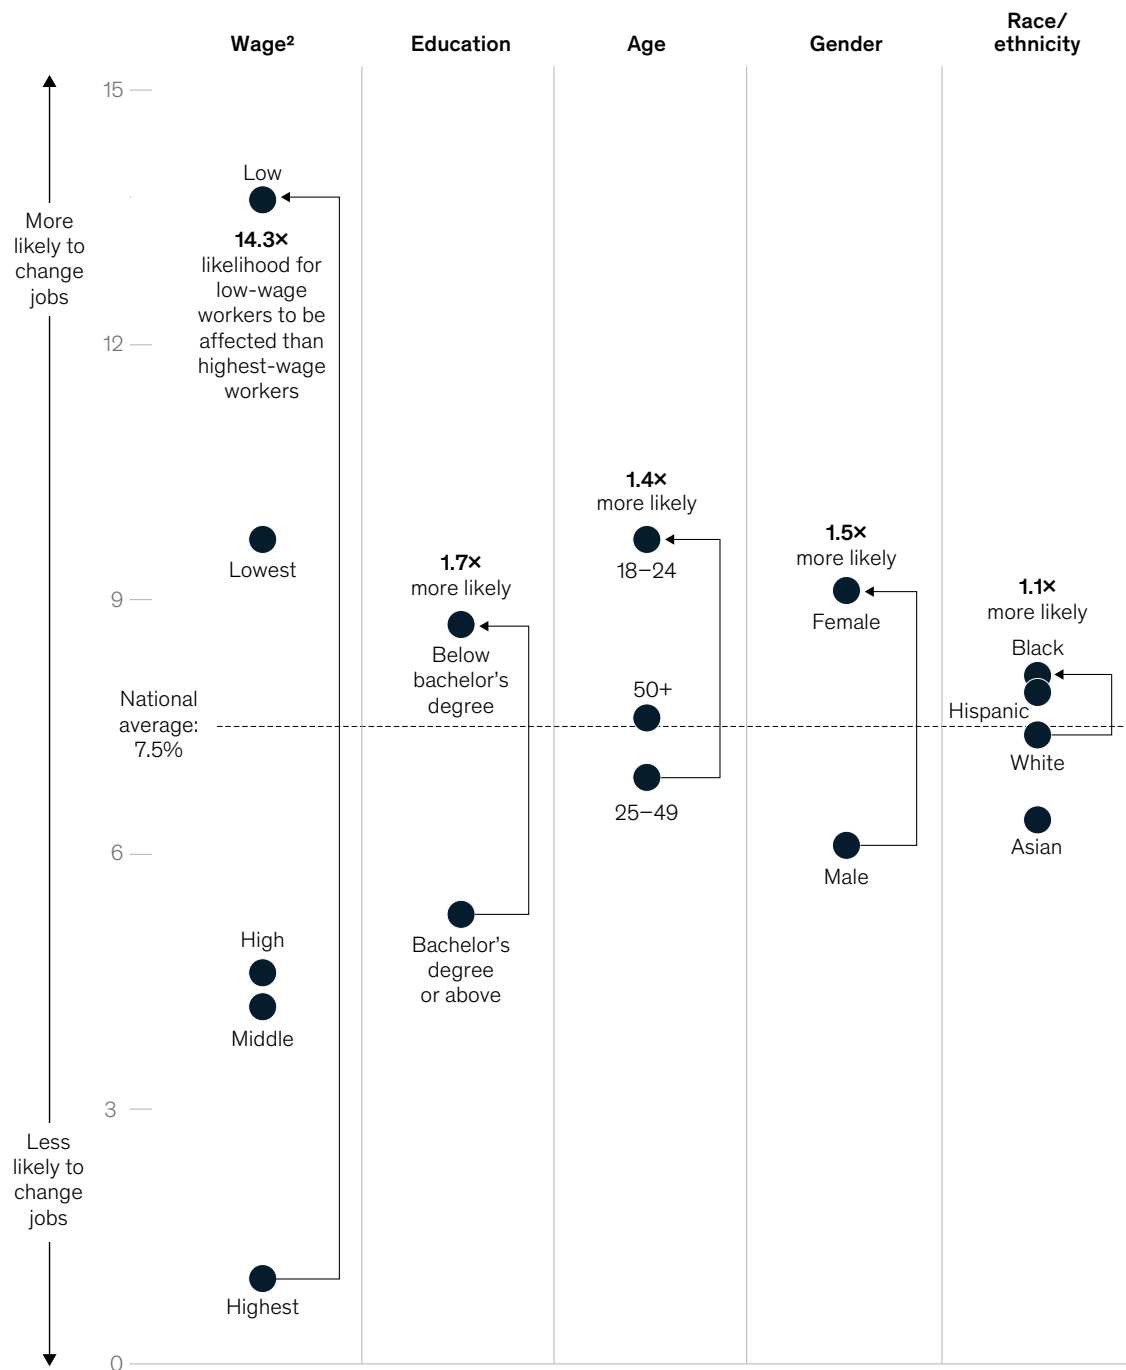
Wage²

Education

Age

Gender

Race/ ethnicity

15

12

9

6

3

0

More likely to change jobs

Less likely to change jobs

Low

14.3×
likelihood for low-wage workers to be affected than highest-wage workers

Lowest

National average: 7.5%

High

Middle

Highest

1.7×
more likely

Below bachelor's degree

Bachelor's degree or above

1.4×
more likely

18–24

50+

25–49

1.5×
more likely

Female

Male

1.1×
more likely

Black

Hispanic

White

Asian